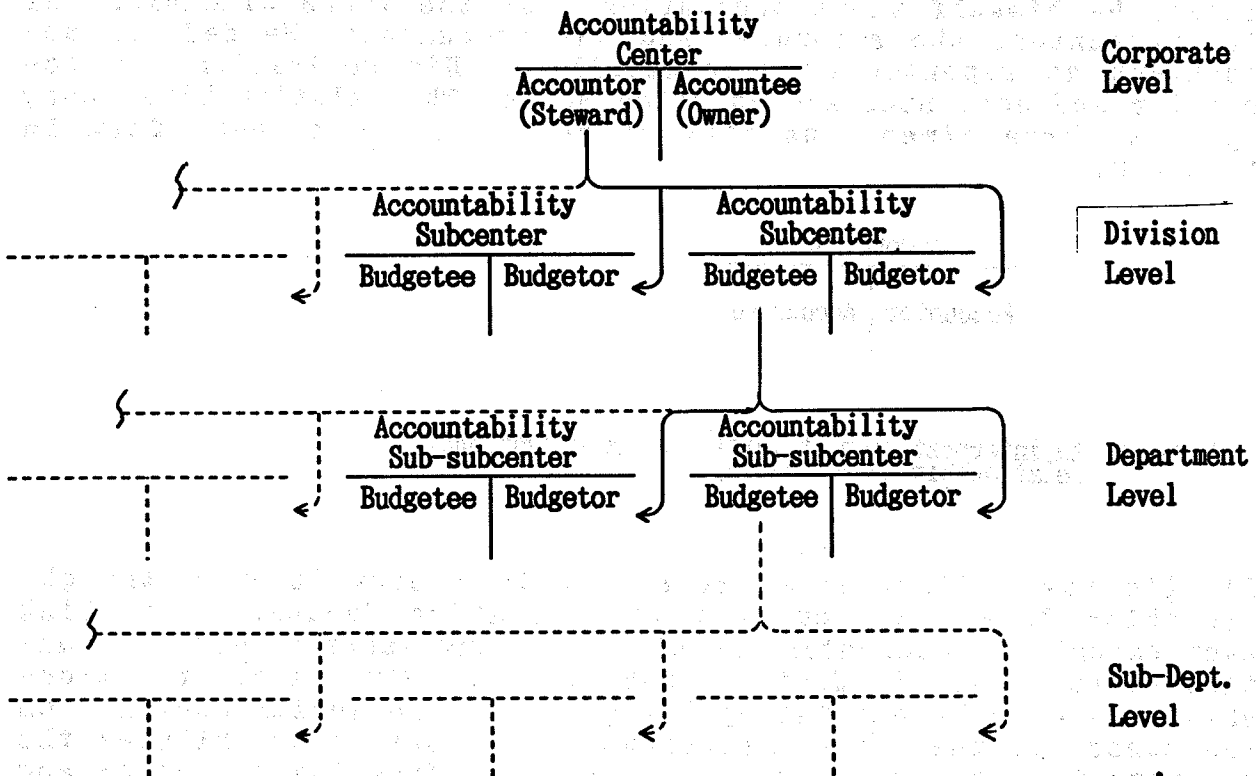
Accountability Center

Accountor (Steward) | Accountee (Owner)

Corporate Level

Accountability Subcenter

Budgetee | Budgetor

Accountability Subcenter

Budgetee | Budgetor

Division Level

Accountability Sub-subcenter

Budgetee | Budgetor

Accountability Sub-subcenter

Budgetee | Budgetor

Department Level

Sub-Dept. Level